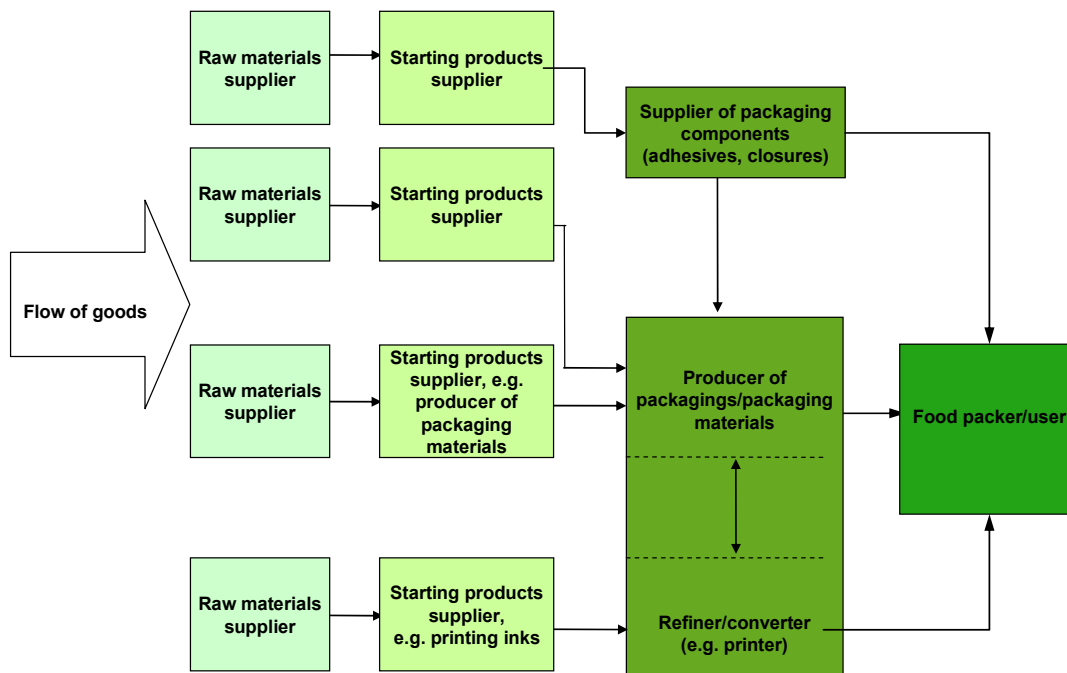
Raw materials supplier

Starting products supplier

Supplier of packaging components (adhesives, closures)

Raw materials supplier

Starting products supplier

Flow of goods

Raw materials supplier

Starting products supplier, e.g. producer of packaging materials

Producer of packagings/packaging materials

Food packer/user

Raw materials supplier

Starting products supplier, e.g. printing inks

Refiner/converter (e.g. printer)